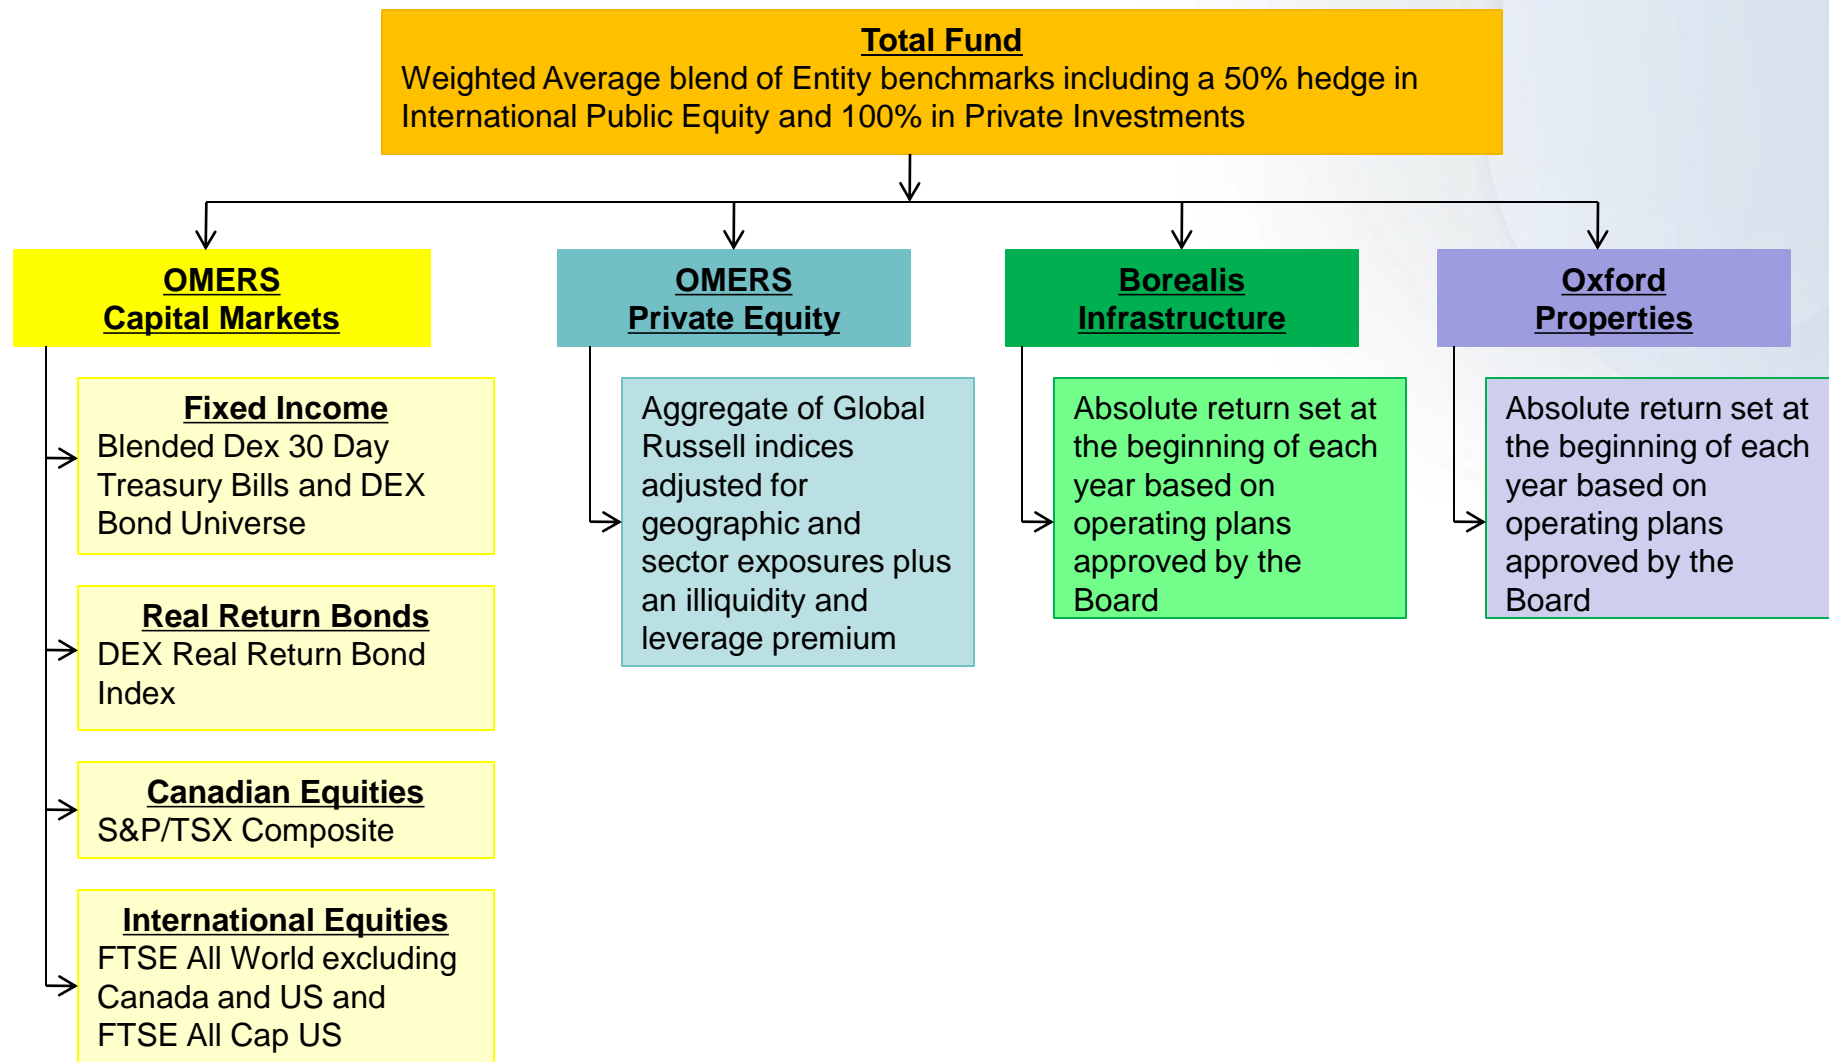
Total Fund
Weighted Average blend of Entity benchmarks including a 50% hedge in International Public Equity and 100% in Private Investments

OMERS
Capital Markets

Fixed Income
Blended Dex 30 Day Treasury Bills and DEX Bond Universe

Real Return Bonds
DEX Real Return Bond Index

Canadian Equities
S&P/TSX Composite

International Equities
FTSE All World excluding Canada and US and FTSE All Cap US

OMERS
Private Equity

Aggregate of Global Russell indices adjusted for geographic and sector exposures plus an illiquidity and leverage premium

Borealis
Infrastructure

Absolute return set at the beginning of each year based on operating plans approved by the Board

Oxford
Properties

Absolute return set at the beginning of each year based on operating plans approved by the Board